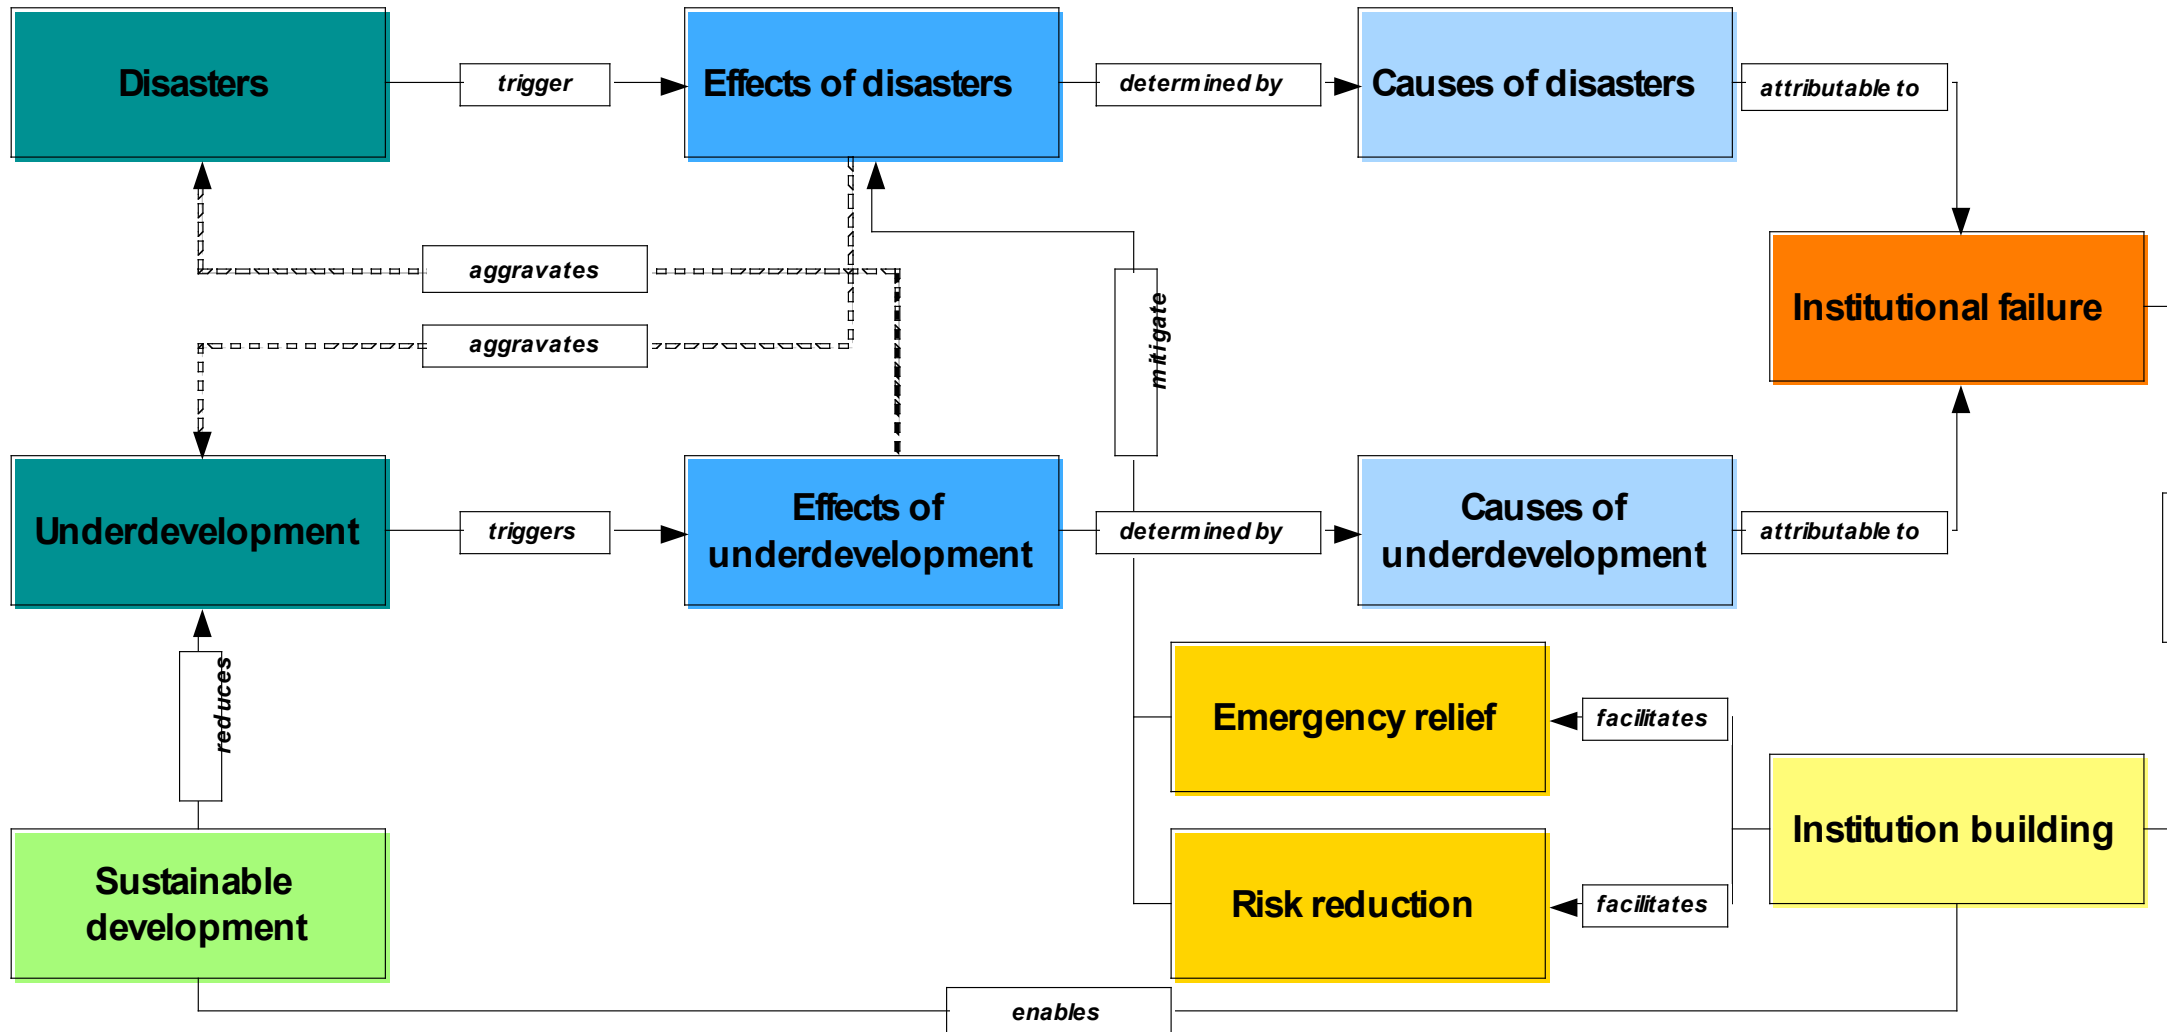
Disasters

trigger

Effects of disasters

determined by

Causes of disasters

attributable to

Institutional failure

aggravates

aggravates

mitigate

Underdevelopment

triggers

Effects of underdevelopment

determined by

Causes of underdevelopment

attributable to

reduces

Emergency relief

facilitates

Institution building

Risk reduction

facilitates

Sustainable development

enables